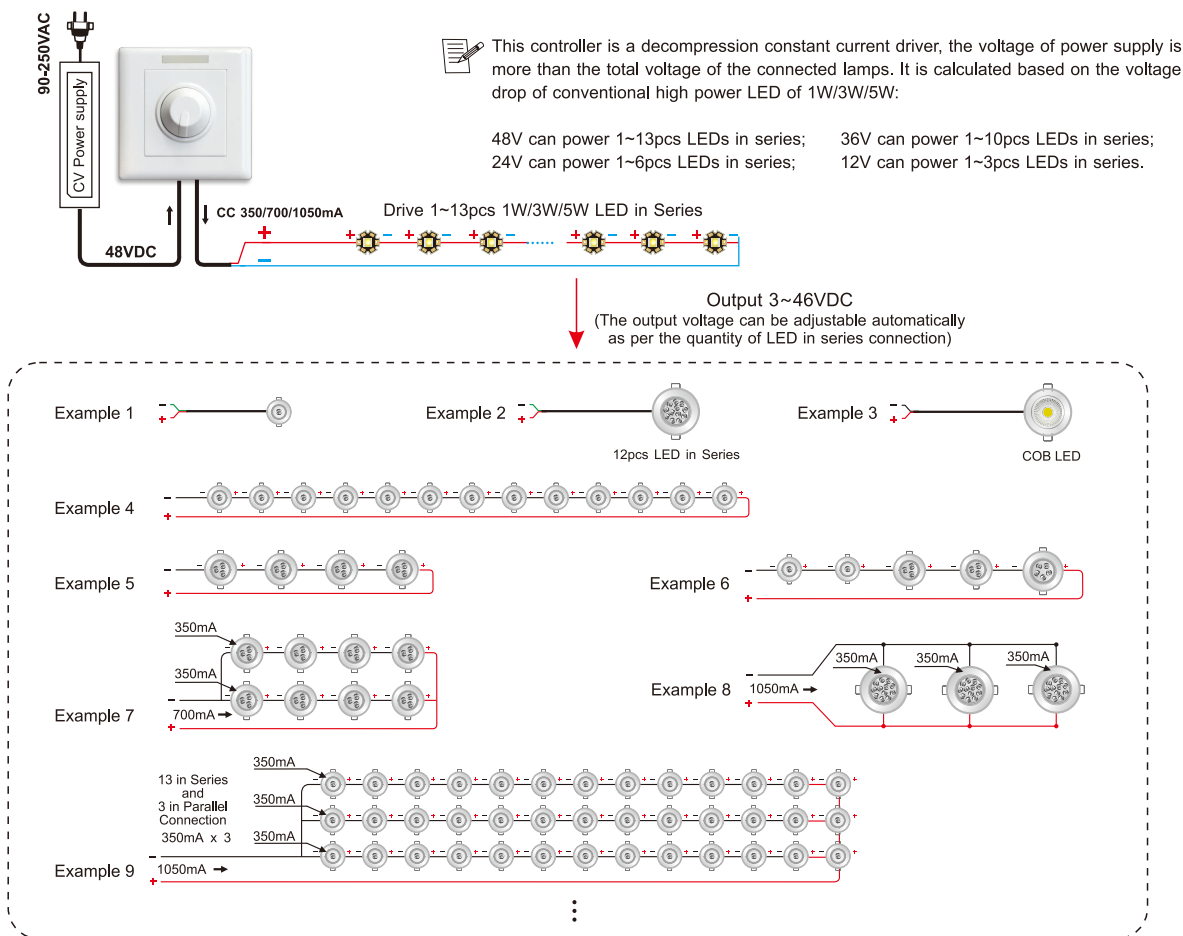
90-250VAC

CV Power supply

48VDC

CC 350/700/1050mA

This controller is a decompression constant current driver, the voltage of power supply is more than the total voltage of the connected lamps. It is calculated based on the voltage drop of conventional high power LED of 1W/3W/5W:

48V can power 1~13pcs LEDs in series;
36V can power 1~10pcs LEDs in series;
24V can power 1~6pcs LEDs in series;
12V can power 1~3pcs LEDs in series.

Drive 1~13pcs 1W/3W/5W LED in Series

Output 3~46VDC
(The output voltage can be adjustable automatically as per the quantity of LED in series connection)

Example 1

Example 2

12pcs LED in Series

Example 3

COB LED

Example 4

Example 5

Example 6

Example 7

350mA
350mA
700mA

Example 8

350mA 350mA 350mA
1050mA

Example 9

13 in Series and 3 in Parallel Connection
350mA x 3

350mA
350mA
350mA
1050mA